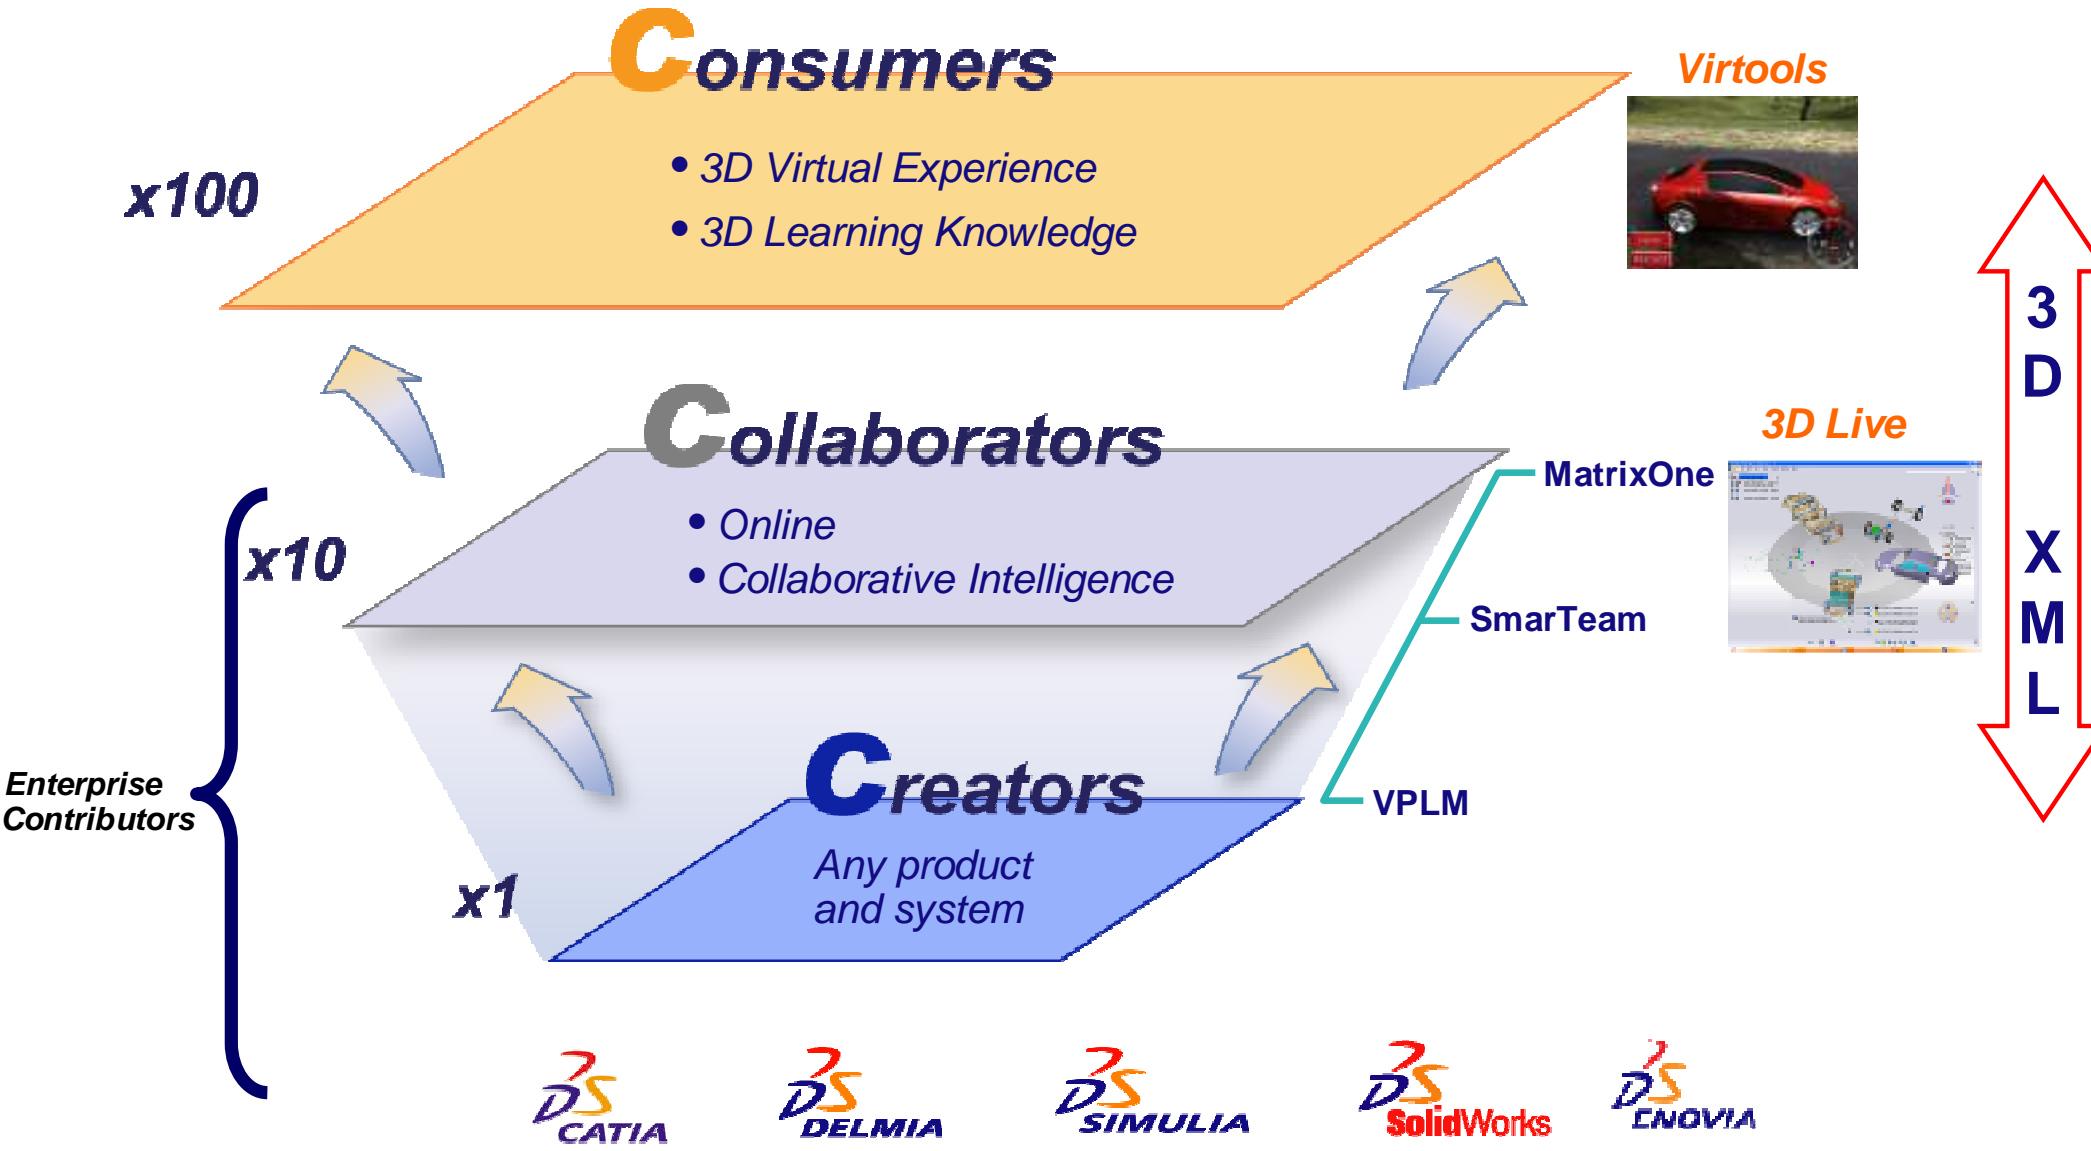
Consumers

• 3D Virtual Experience
• 3D Learning Knowledge

x100

Virtools

3D XML

Collaborators

• Online
• Collaborative Intelligence

x10

MatrixOne

3D Live

SmarTeam

Creators

Any product and system

x1

VPLM

Enterprise Contributors

CATIA

DELMIA

SIMULIA

SolidWorks

ENOVIA